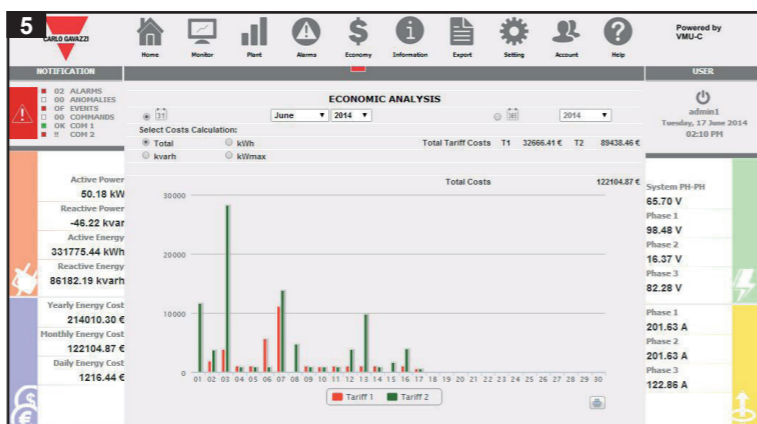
5

CARLO GAVAZZI

Home Monitor Plant Alarms Economy Information Export Setting Account Help

Powered by VMU-C

NOTIFICATION

02 ALARMS
00 ANOMALIES
OF EVENTS
00 COMMANDS
OK COM 1
!! COM 2

USER

admin1
Tuesday, 17 June 2014
02:10 PM

ECONOMIC ANALYSIS

June 2014 2014

Select Costs Calculation:

Total kWh
kvarh kWmax

Total Tariff Costs T1 32666.41 € T2 89438.46 €

Total Costs 122104.87 €

Active Power
50.18 kW
Reactive Power
-46.22 kvar
Active Energy
331775.44 kWh
Reactive Energy
86182.19 kvarh

Yearly Energy Cost
214010.30 €
Monthly Energy Cost
122104.87 €
Daily Energy Cost
1216.44 €

System PH-PH
65.70 V
Phase 1
98.48 V
Phase 2
16.37 V
Phase 3
82.28 V

Phase 1
201.63 A
Phase 2
201.63 A
Phase 3
122.86 A

30000
20000
10000
0

01 02 03 04 05 06 07 08 09 10 11 12 13 14 15 16 17 18 19 20 21 22 23 24 25 26 27 28 29 30

Tariff 1 Tariff 2